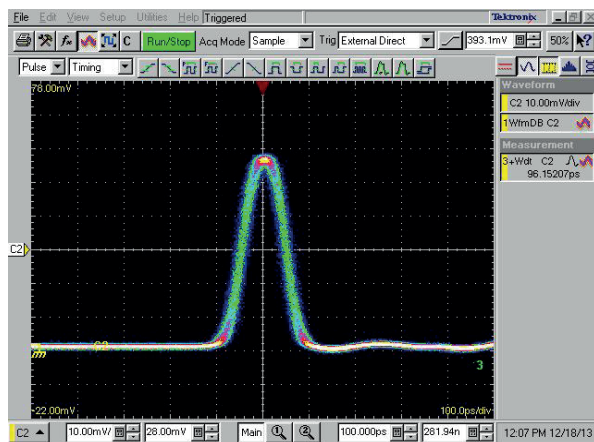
File Edit View Setup Utilities Help Triggered
Tektronix
C Run/Stop Acq Mode Sample Trig External Direct 393.1mV 50%
Pulse Timing
78.00mV
Waveform
C2 10.00mV/div
1WfmDB C2
Measurement
3+Wdt C2
96.15207ps
C2
C2
3
-22.00mV
100.0ps/div
C2 10.00mV/ 28.00mV Main 100.00ps 281.94n
12:07 PM 12/18/13